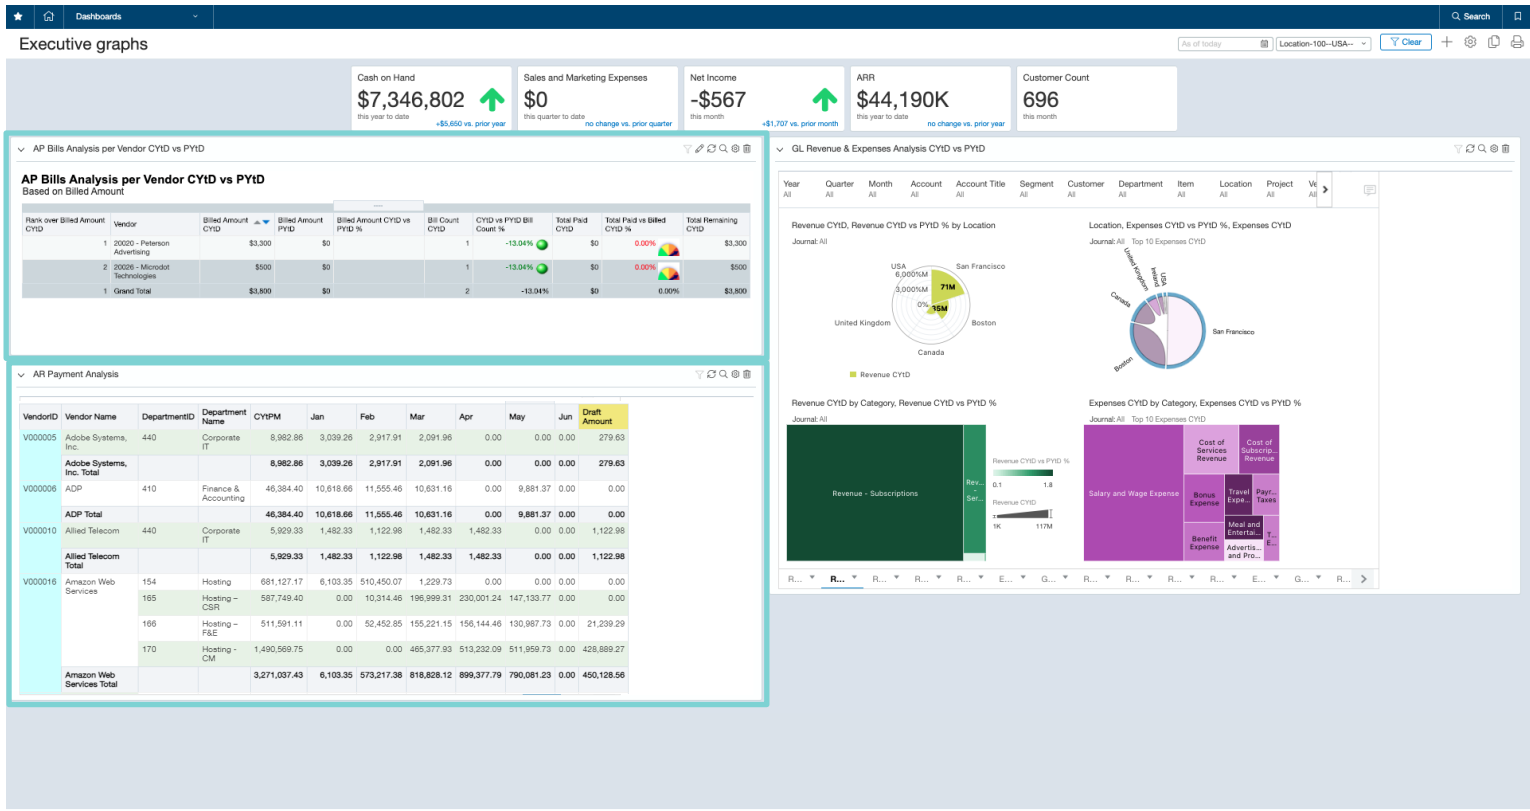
Dashboards

Search

Executive graphs

As of today

Location-100--USA--

Clear

Cash on Hand
$7,346,802
this year to date
+$5,650 vs. prior year

Sales and Marketing Expenses
$0
this quarter to date
no change vs. prior quarter

Net Income
-$567
this month
+$1,707 vs. prior month

ARR
$44,190K
this year to date
no change vs. prior year

Customer Count
696
this month

AP Bills Analysis per Vendor CYtD vs PYtD

AP Bills Analysis per Vendor CYtD vs PYtD
Based on Billed Amount

| Rank over Billed Amount CYtD | Vendor | Billed Amount CYtD | Billed Amount PYtD | Billed Amount CYtD vs PYtD % | Bill Count CYtD | CYtD vs PYtD Bill Count % | Total Paid CYtD | Total Paid vs Billed CYtD % | Total Remaining CYtD |
|---|---|---|---|---|---|---|---|---|---|
| 1 | 20020 - Peterson Advertising | $3,300 | $0 | | 1 | -13.04% | $0 | 0.00% | $3,300 |
| 2 | 20026 - Microdot Technologies | $500 | $0 | | 1 | -13.04% | $0 | 0.00% | $500 |
| 1 | Grand Total | $3,800 | $0 | | 2 | -13.04% | $0 | 0.00% | $3,800 |

AR Payment Analysis

| VendorID | Vendor Name | DepartmentID | Department Name | CYtPM | Jan | Feb | Mar | Apr | May | Jun | Draft Amount |
|---|---|---|---|---|---|---|---|---|---|---|---|
| V000005 | Adobe Systems, Inc. | 440 | Corporate IT | 8,982.86 | 3,039.26 | 2,917.91 | 2,091.96 | 0.00 | 0.00 | 0.00 | 279.63 |
| | Adobe Systems, Inc. Total | | | 8,982.86 | 3,039.26 | 2,917.91 | 2,091.96 | 0.00 | 0.00 | 0.00 | 279.63 |
| V000006 | ADP | 410 | Finance & Accounting | 46,384.40 | 10,618.66 | 11,555.46 | 10,631.16 | 0.00 | 9,881.37 | 0.00 | 0.00 |
| | ADP Total | | | 46,384.40 | 10,618.66 | 11,555.46 | 10,631.16 | 0.00 | 9,881.37 | 0.00 | 0.00 |
| V000010 | Allied Telecom | 440 | Corporate IT | 5,929.33 | 1,482.33 | 1,122.98 | 1,482.33 | 1,482.33 | 0.00 | 0.00 | 1,122.98 |
| | Allied Telecom Total | | | 5,929.33 | 1,482.33 | 1,122.98 | 1,482.33 | 1,482.33 | 0.00 | 0.00 | 1,122.98 |
| V000016 | Amazon Web Services | 154 | Hosting | 681,127.17 | 6,103.35 | 510,450.07 | 1,229.73 | 0.00 | 0.00 | 0.00 | 0.00 |
| | | 165 | Hosting – CSR | 587,749.40 | 0.00 | 10,314.46 | 196,999.31 | 230,001.24 | 147,133.77 | 0.00 | 0.00 |
| | | 166 | Hosting – F&E | 511,591.11 | 0.00 | 52,452.85 | 155,221.15 | 156,144.46 | 130,987.73 | 0.00 | 21,239.29 |
| | | 170 | Hosting - CM | 1,490,569.75 | 0.00 | 0.00 | 465,377.93 | 513,232.09 | 511,959.73 | 0.00 | 428,889.27 |
| | Amazon Web Services Total | | | 3,271,037.43 | 6,103.35 | 573,217.38 | 818,828.12 | 899,377.79 | 790,081.23 | 0.00 | 450,128.56 |

GL Revenue & Expenses Analysis CYtD vs PYtD

Year All | Quarter All | Month All | Account All | Account Title All | Segment All | Customer All | Department All | Item All | Location All | Project All | Ve All

Revenue CYtD, Revenue CYtD vs PYtD % by Location
Journal: All
USA
6,000%M
3,000%M
0%
71M
15M
San Francisco
United Kingdom
Boston
Canada
Revenue CYtD

Location, Expenses CYtD vs PYtD %, Expenses CYtD
Journal: All Top 10 Expenses CYtD
United Kingdom
Ireland
USA
Canada
San Francisco
Boston

Revenue CYtD by Category, Revenue CYtD vs PYtD %
Journal: All
Revenue - Subscriptions
Rev... - Ser...
Revenue CYtD vs PYtD %
0.1
1.8
Revenue CYtD
1K
117M

Expenses CYtD by Category, Expenses CYtD vs PYtD %
Journal: All Top 10 Expenses CYtD
Salary and Wage Expense
Cost of Services Revenue
Cost of Subscrip... Revenue
Bonus Expense
Travel Expe...
Payr... Taxes
Meal and Entertai...
T... E...
Benefit Expense
Advertis... and Pro...

R... R... R... R... R... E... G... R... R... R... R... E... G... R...